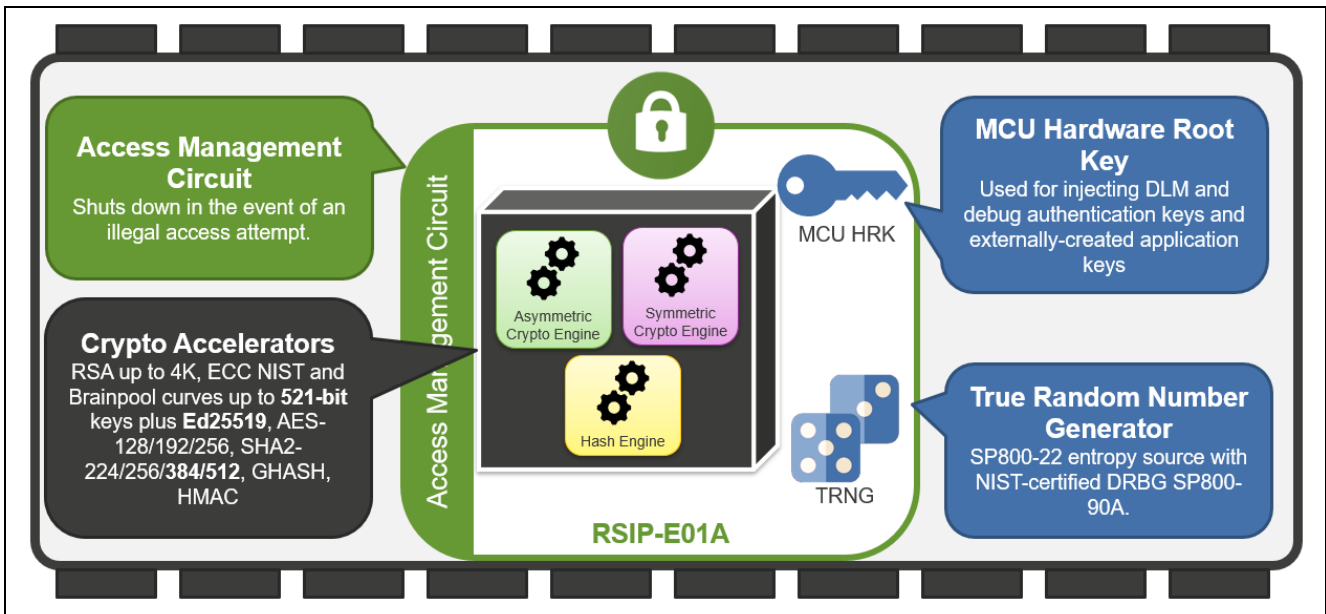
Access Management Circuit
Shuts down in the event of an illegal access attempt.

Crypto Accelerators
RSA up to 4K, ECC NIST and Brainpool curves up to **521-bit** keys plus **Ed25519**, AES-128/192/256, SHA2-224/256/**384/512**, GHASH, HMAC

Access Management Circuit

Asymmetric Crypto Engine

Symmetric Crypto Engine

Hash Engine

RSIP-E01A

MCU HRK

TRNG

MCU Hardware Root Key
Used for injecting DLM and debug authentication keys and externally-created application keys

True Random Number Generator
SP800-22 entropy source with NIST-certified DRBG SP800-90A.